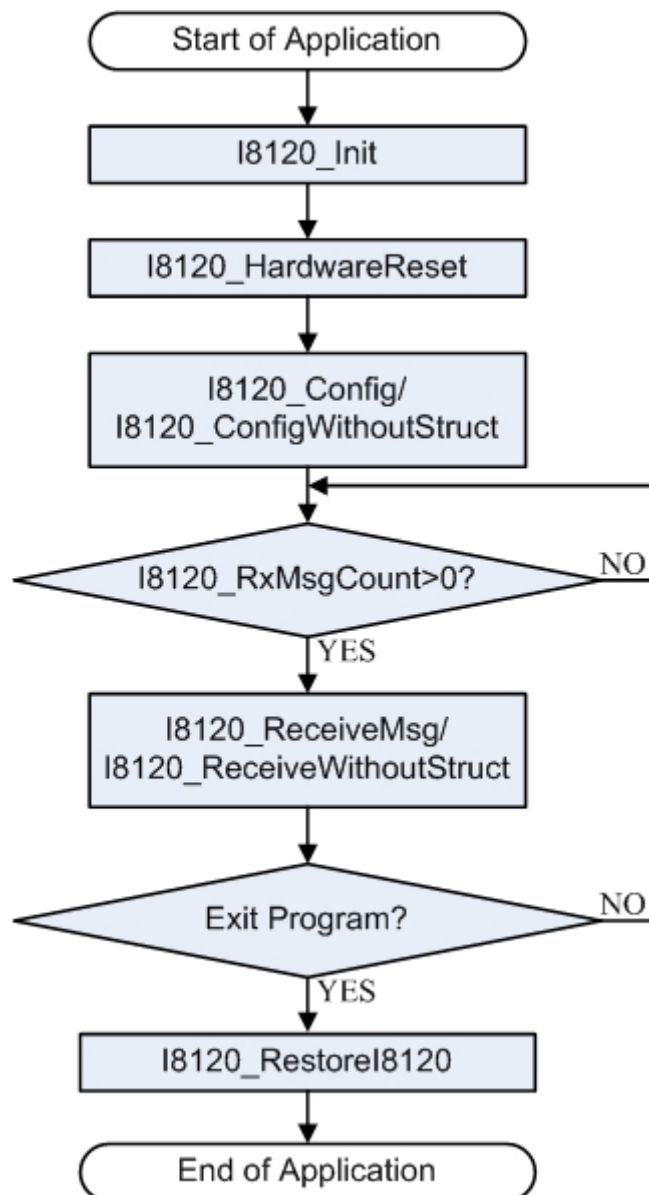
Start of Application

I8120_Init

I8120_HardwareReset

I8120_Config/
I8120_ConfigWithoutStruct

I8120_RxMsgCount>0?

NO

YES

I8120_ReceiveMsg/
I8120_ReceiveWithoutStruct

Exit Program?

NO

YES

I8120_RestoreI8120

End of Application